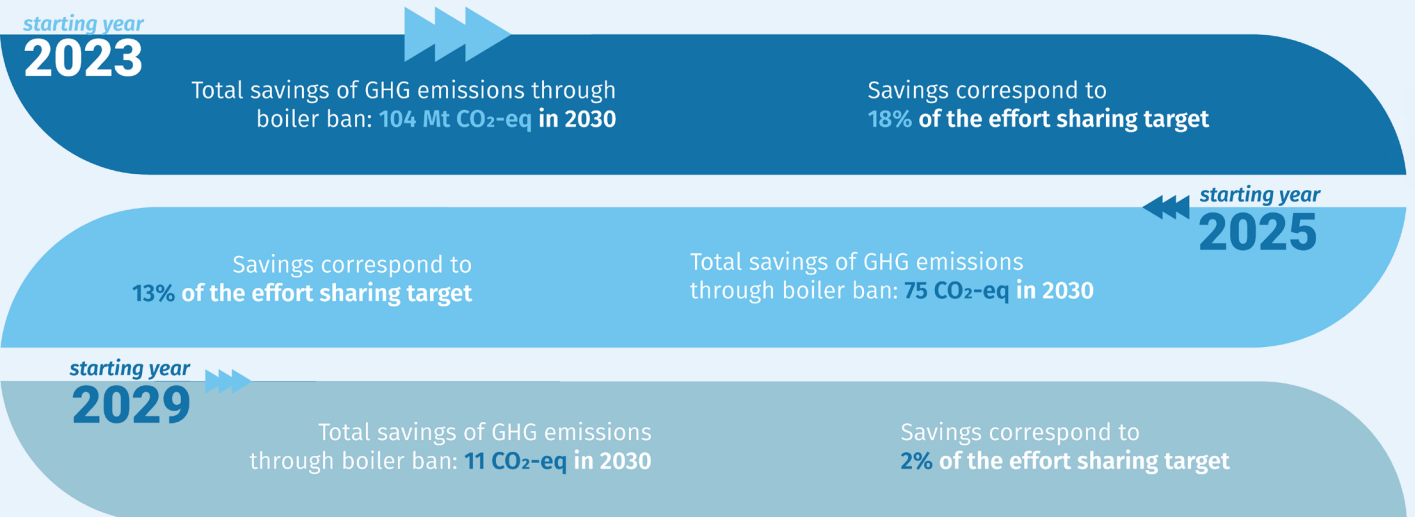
starting year
2023

Total savings of GHG emissions through boiler ban: 104 Mt $CO_2$-eq in 2030

Savings correspond to 18% of the effort sharing target

starting year
2025

Savings correspond to 13% of the effort sharing target

Total savings of GHG emissions through boiler ban: 75 $CO_2$-eq in 2030

starting year
2029

Total savings of GHG emissions through boiler ban: 11 $CO_2$-eq in 2030

Savings correspond to 2% of the effort sharing target